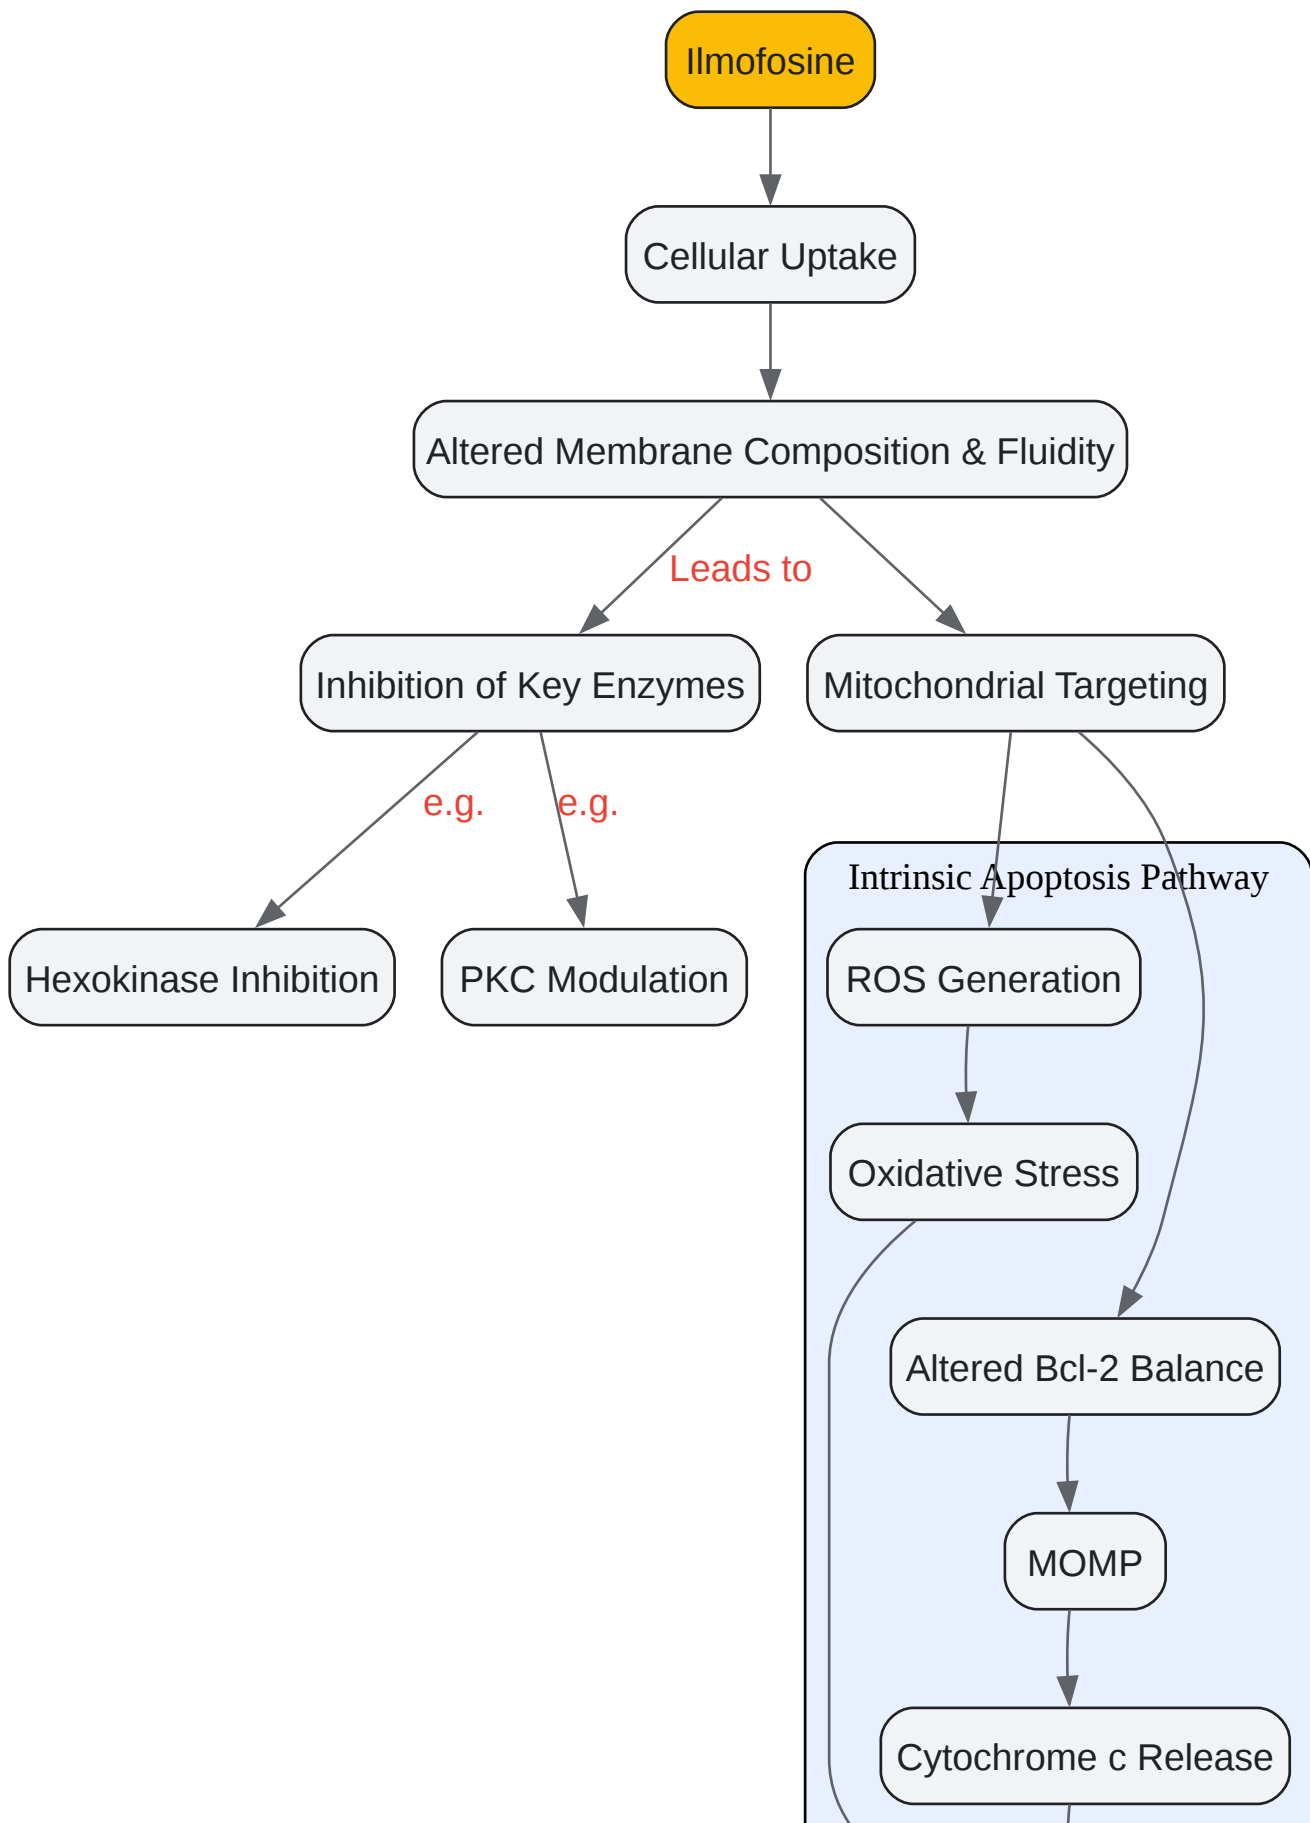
Ilmofosine

Cellular Uptake

Altered Membrane Composition & Fluidity

Leads to

Inhibition of Key Enzymes

Mitochondrial Targeting

e.g.

e.g.

Hexokinase Inhibition

PKC Modulation

Intrinsic Apoptosis Pathway

ROS Generation

Oxidative Stress

Altered Bcl-2 Balance

MOMP

Cytochrome c Release